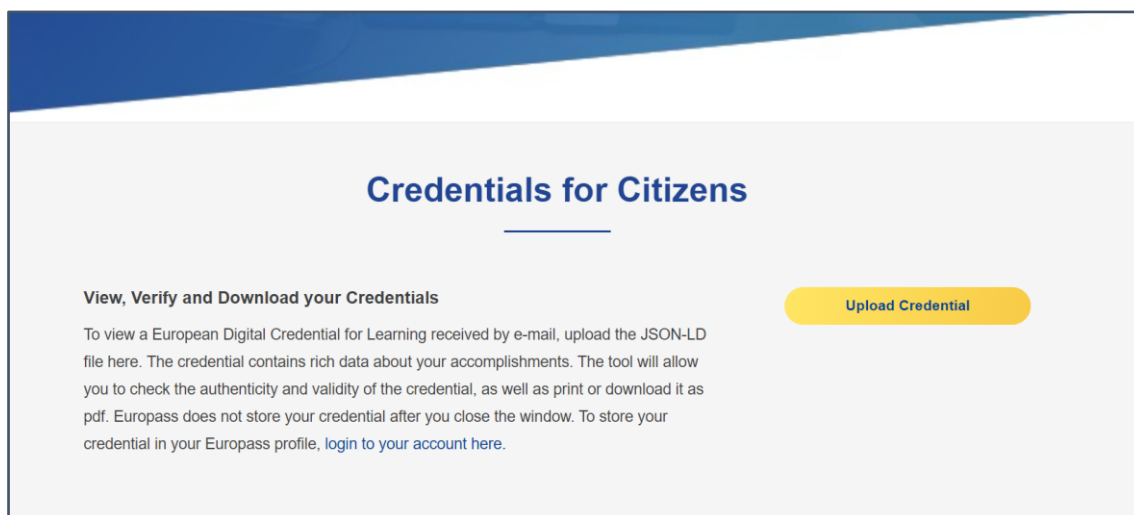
Credentials for Citizens

View, Verify and Download your Credentials

To view a European Digital Credential for Learning received by e-mail, upload the JSON-LD file here. The credential contains rich data about your accomplishments. The tool will allow you to check the authenticity and validity of the credential, as well as print or download it as pdf. Europass does not store your credential after you close the window. To store your credential in your Europass profile, login to your account here.

Upload Credential